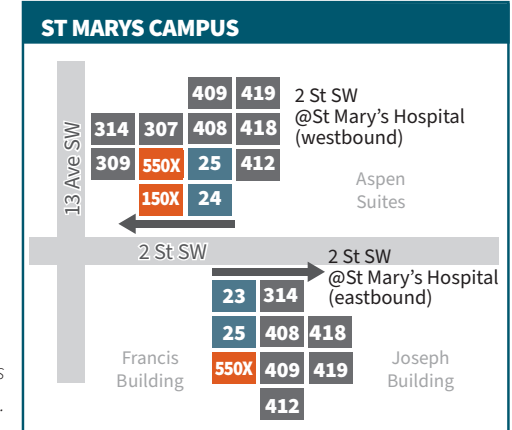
ST MARYS CAMPUS

409 419
314 307 408 418
309 550X 25 412
150X 24

2 St SW @St Mary's Hospital (westbound)

Aspen Suites

13 Ave SW

2 St SW

2 St SW @St Mary's Hospital (eastbound)

23 314
25 408 418
550X 409 419
412

Francis Building

Joseph Building